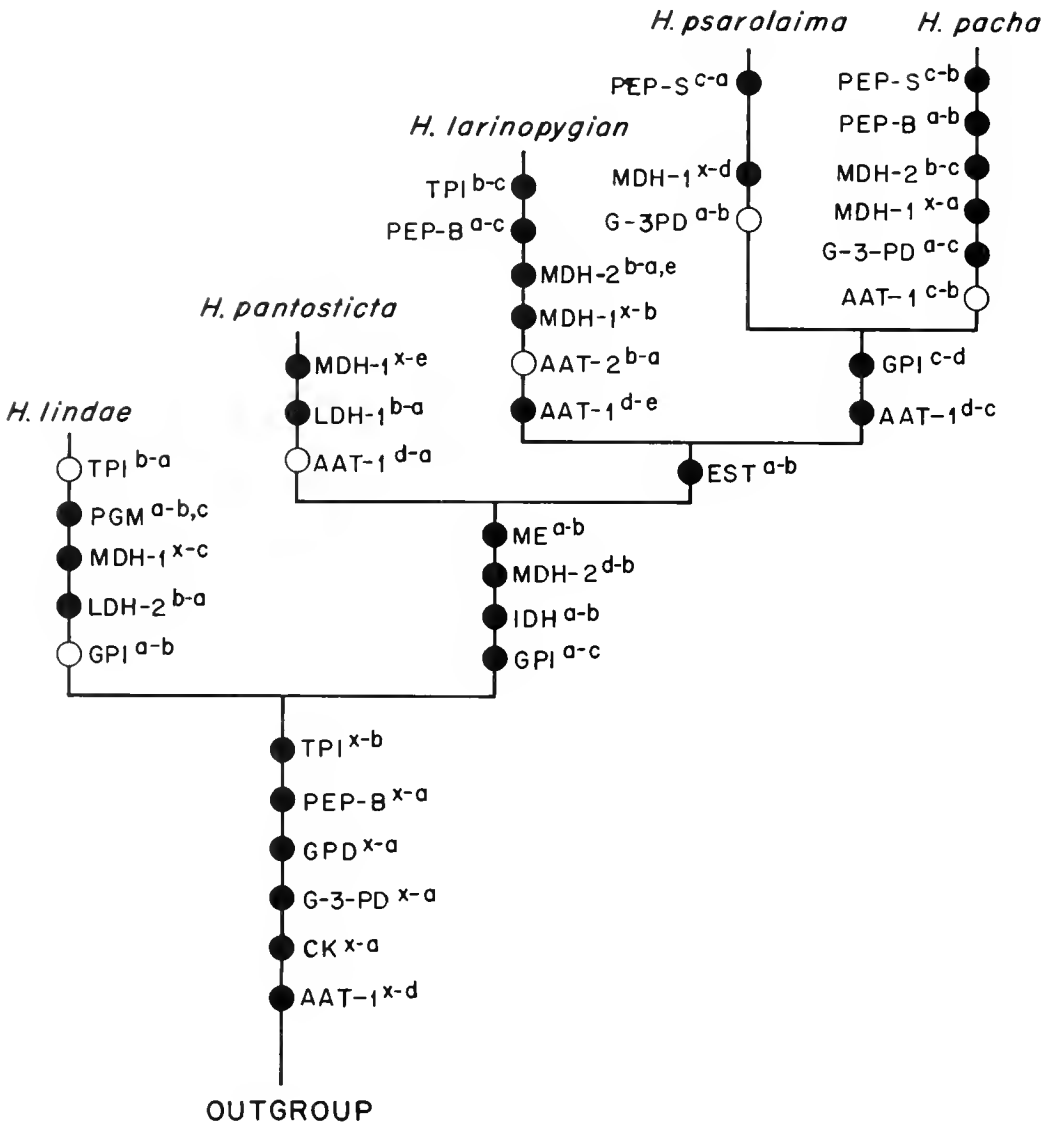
H. psarolaima

H. pacha

PEP-S$^{c-a}$

PEP-S$^{c-b}$

PEP-B$^{a-b}$

H. larinopygion

MDH-1$^{x-d}$

MDH-2$^{b-c}$

TPI$^{b-c}$

MDH-1$^{x-a}$

G-3PD$^{a-b}$

PEP-B$^{a-c}$

G-3-PD$^{a-c}$

MDH-2$^{b-a,e}$

AAT-1$^{c-b}$

H. pantosticta

MDH-1$^{x-b}$

AAT-2$^{b-a}$

MDH-1$^{x-e}$

GPI$^{c-d}$

LDH-1$^{b-a}$

AAT-1$^{d-e}$

AAT-1$^{d-c}$

H. lindae

AAT-1$^{d-a}$

TPI$^{b-a}$

EST$^{a-b}$

PGM$^{a-b,c}$

ME$^{a-b}$

MDH-1$^{x-c}$

MDH-2$^{d-b}$

LDH-2$^{b-a}$

IDH$^{a-b}$

GPI$^{a-b}$

GPI$^{a-c}$

TPI$^{x-b}$

PEP-B$^{x-a}$

GPD$^{x-a}$

G-3-PD$^{x-a}$

CK$^{x-a}$

AAT-1$^{x-d}$

OUTGROUP